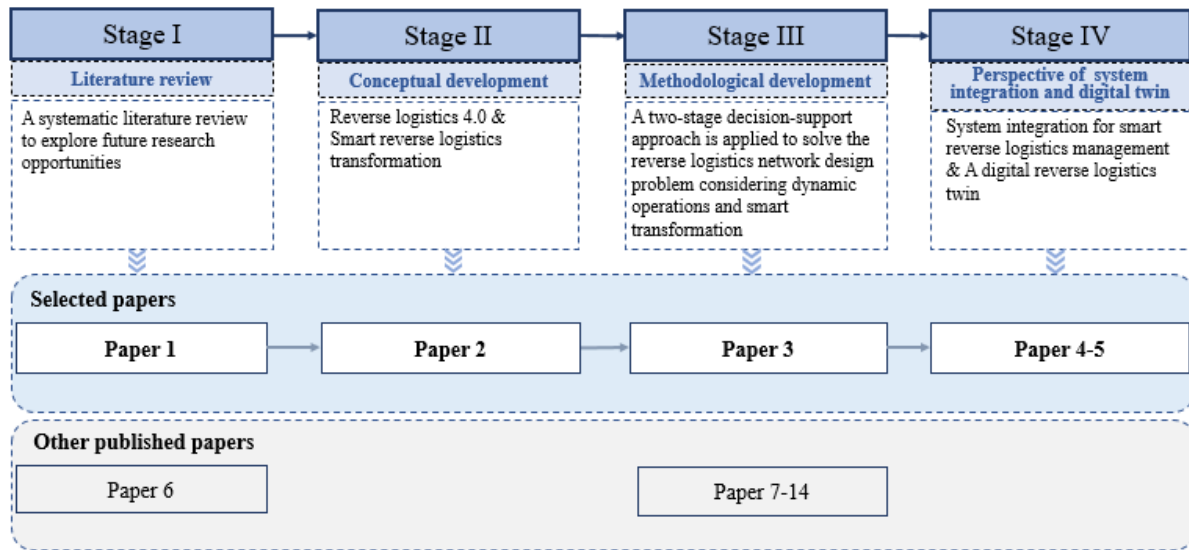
Stage I

Literature review

A systematic literature review to explore future research opportunities

Stage II

Conceptual development

Reverse logistics 4.0 & Smart reverse logistics transformation

Stage III

Methodological development

A two-stage decision-support approach is applied to solve the reverse logistics network design problem considering dynamic operations and smart transformation

Stage IV

Perspective of system integration and digital twin

System integration for smart reverse logistics management & A digital reverse logistics twin

Selected papers

Paper 1

Paper 2

Paper 3

Paper 4-5

Other published papers

Paper 6

Paper 7-14